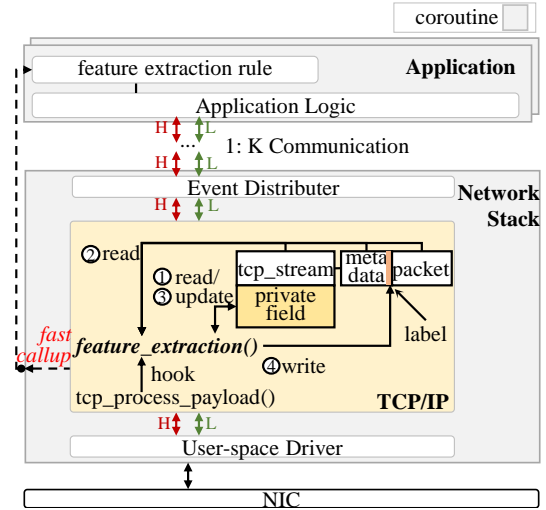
coroutine

feature extraction rule

Application

Application Logic

H L

H ... L

1: K Communication

H L

Event Distributer

Network Stack

H L

②read

①read/
③update

tcp_stream

meta data

packet

private field

fast callup

feature_extraction()

label

hook

④write

tcp_process_payload()

TCP/IP

H L

User-space Driver

NIC